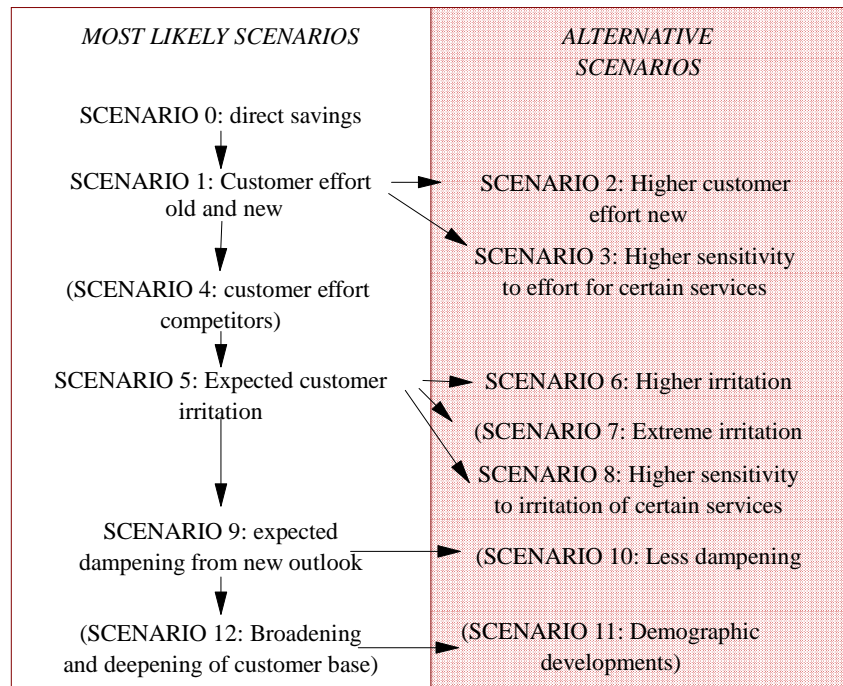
MOST LIKELY SCENARIOS

ALTERNATIVE SCENARIOS

SCENARIO 0: direct savings

SCENARIO 1: Customer effort old and new

SCENARIO 2: Higher customer effort new

SCENARIO 3: Higher sensitivity to effort for certain services

(SCENARIO 4: customer effort competitors)

SCENARIO 5: Expected customer irritation

SCENARIO 6: Higher irritation

(SCENARIO 7: Extreme irritation

SCENARIO 8: Higher sensitivity to irritation of certain services

SCENARIO 9: expected dampening from new outlook

(SCENARIO 10: Less dampening

(SCENARIO 12: Broadening and deepening of customer base)

(SCENARIO 11: Demographic developments)